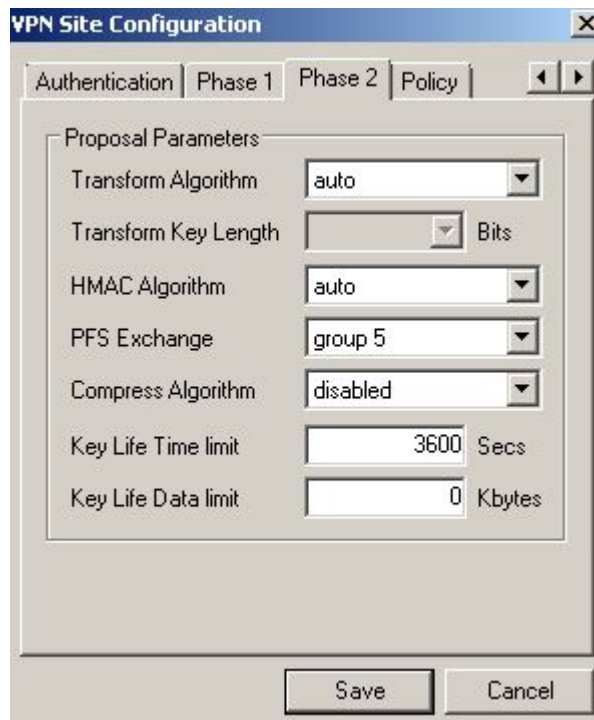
VPN Site Configuration

Authentication | Phase 1 | Phase 2 | Policy

Proposal Parameters

Transform Algorithm auto

Transform Key Length Bits

HMAC Algorithm auto

PFS Exchange group 5

Compress Algorithm disabled

Key Life Time limit 3600 Secs

Key Life Data limit 0 Kbytes

Save Cancel